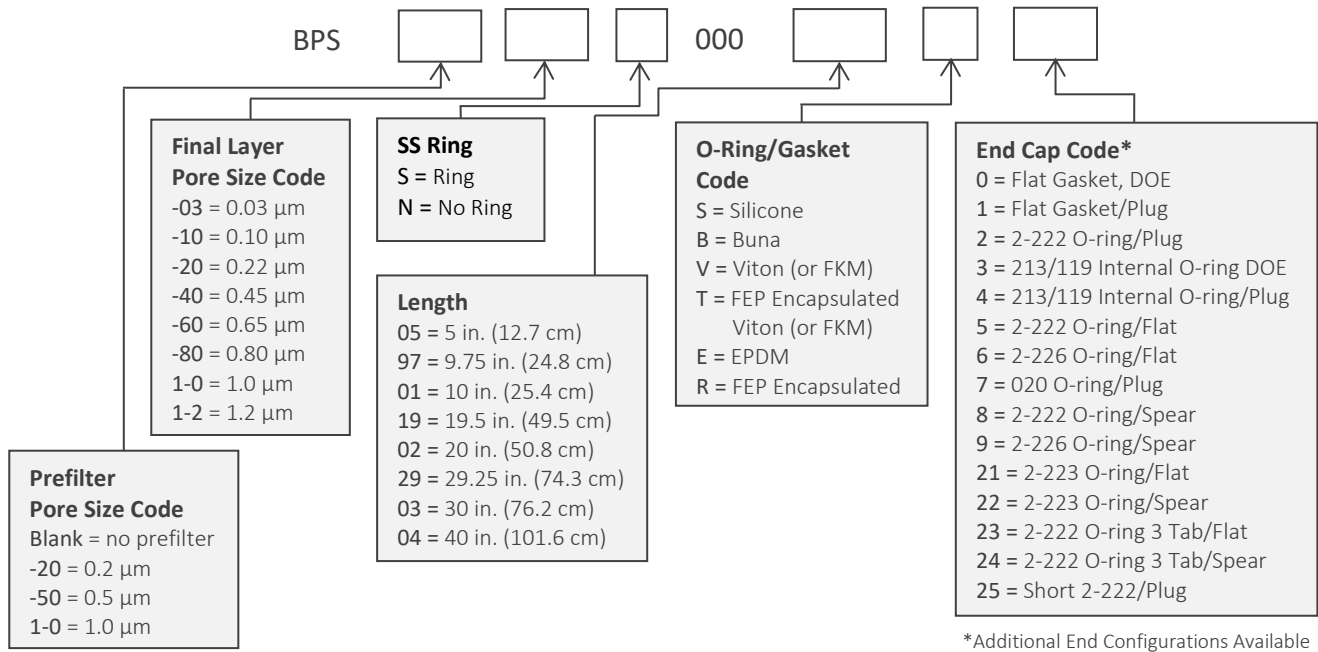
BPS 000

Final Layer Pore Size Code
-03 = 0.03 µm
-10 = 0.10 µm
-20 = 0.22 µm
-40 = 0.45 µm
-60 = 0.65 µm
-80 = 0.80 µm
1-0 = 1.0 µm
1-2 = 1.2 µm

SS Ring
S = Ring
N = No Ring

Length
05 = 5 in. (12.7 cm)
97 = 9.75 in. (24.8 cm)
01 = 10 in. (25.4 cm)
19 = 19.5 in. (49.5 cm)
02 = 20 in. (50.8 cm)
29 = 29.25 in. (74.3 cm)
03 = 30 in. (76.2 cm)
04 = 40 in. (101.6 cm)

O-Ring/Gasket Code
S = Silicone
B = Buna
V = Viton (or FKM)
T = FEP Encapsulated Viton (or FKM)
E = EPDM
R = FEP Encapsulated

End Cap Code*
0 = Flat Gasket, DOE
1 = Flat Gasket/Plug
2 = 2-222 O-ring/Plug
3 = 213/119 Internal O-ring DOE
4 = 213/119 Internal O-ring/Plug
5 = 2-222 O-ring/Flat
6 = 2-226 O-ring/Flat
7 = 020 O-ring/Plug
8 = 2-222 O-ring/Spear
9 = 2-226 O-ring/Spear
21 = 2-223 O-ring/Flat
22 = 2-223 O-ring/Spear
23 = 2-222 O-ring 3 Tab/Flat
24 = 2-222 O-ring 3 Tab/Spear
25 = Short 2-222/Plug

Prefilter Pore Size Code
Blank = no prefilter
-20 = 0.2 µm
-50 = 0.5 µm
1-0 = 1.0 µm

*Additional End Configurations Available